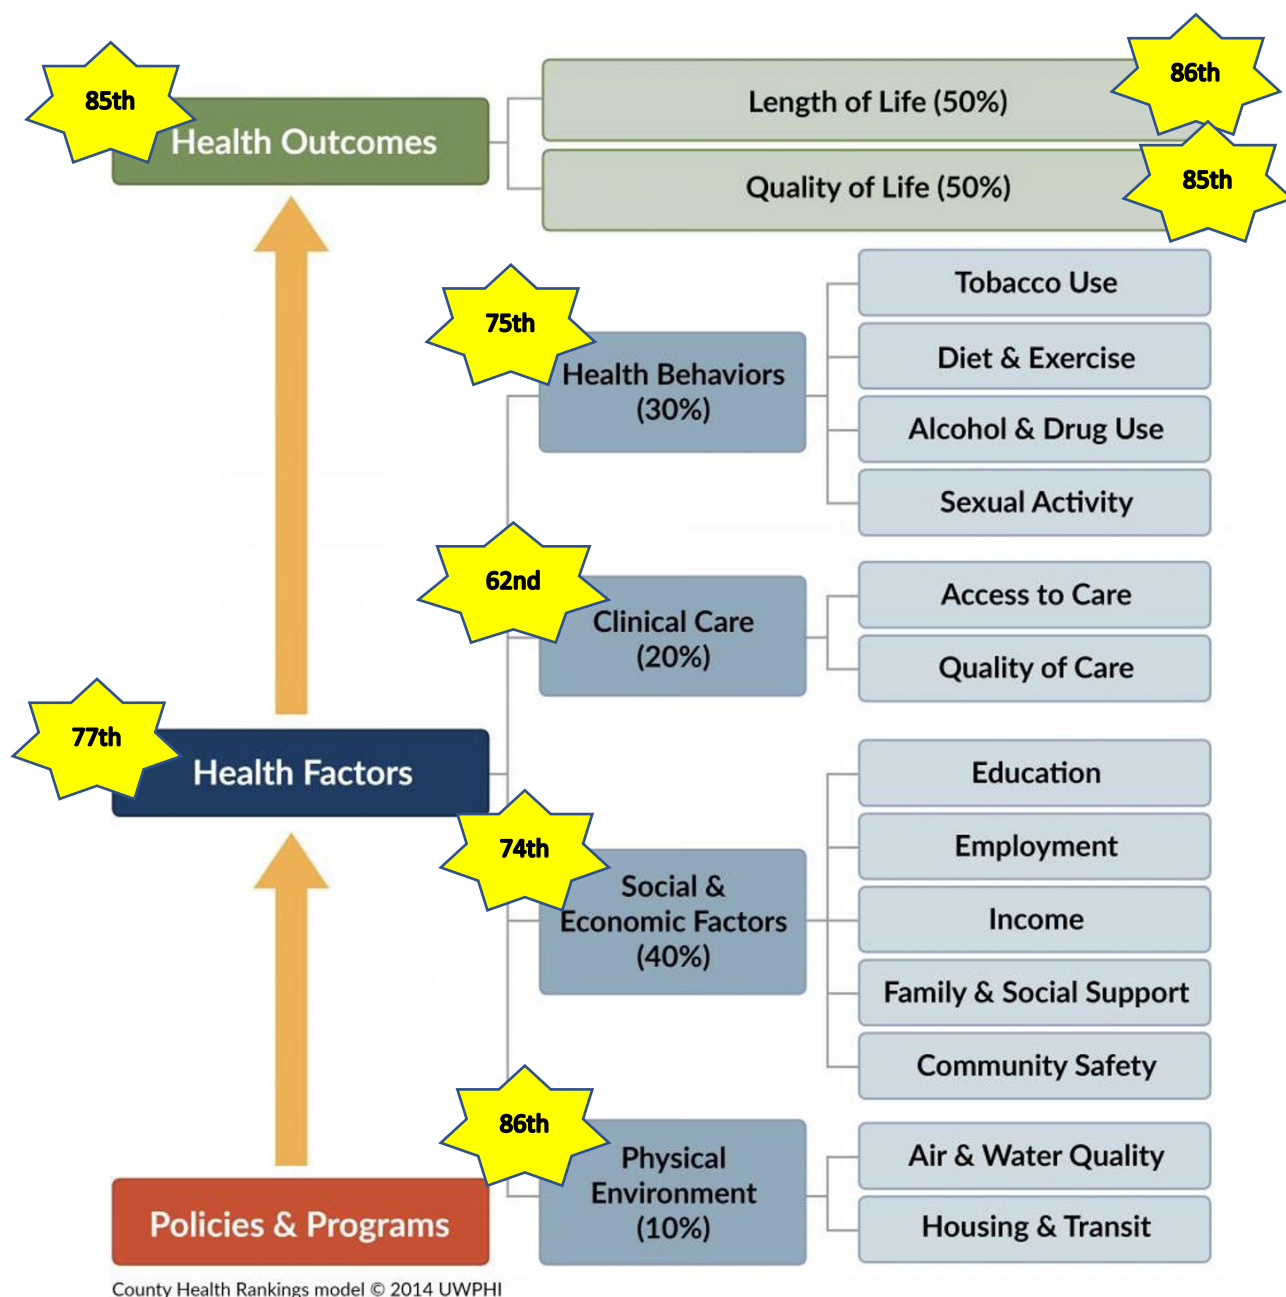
85th

Health Outcomes

Length of Life (50%)

86th

Quality of Life (50%)

85th

75th

Health Behaviors (30%)

Tobacco Use

Diet & Exercise

Alcohol & Drug Use

Sexual Activity

62nd

Clinical Care (20%)

Access to Care

Quality of Care

77th

Health Factors

74th

Social & Economic Factors (40%)

Education

Employment

Income

Family & Social Support

Community Safety

86th

Physical Environment (10%)

Air & Water Quality

Housing & Transit

Policies & Programs

County Health Rankings model © 2014 UWPHI